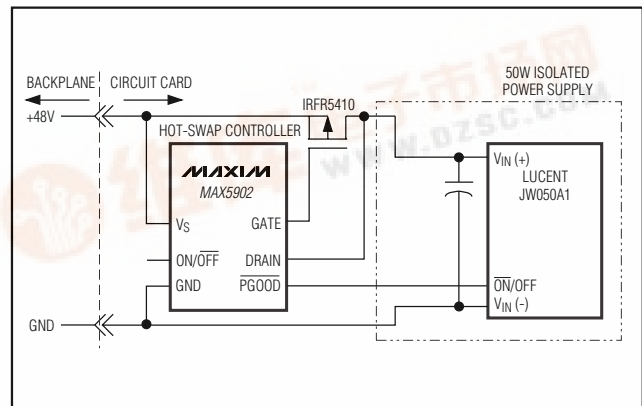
BACKPLANE CIRCUIT CARD

50W ISOLATED POWER SUPPLY

+48V

IRFR5410

HOT-SWAP CONTROLLER

MAXIM

MAX5902

$V_S$

GATE

$ON/\overline{OFF}$

DRAIN

GND

$\overline{PGOOD}$

$V_{IN}$ (+)

LUCENT JW050A1

$\overline{ON}/OFF$

$V_{IN}$ (-)

GND

www.dzsc.com